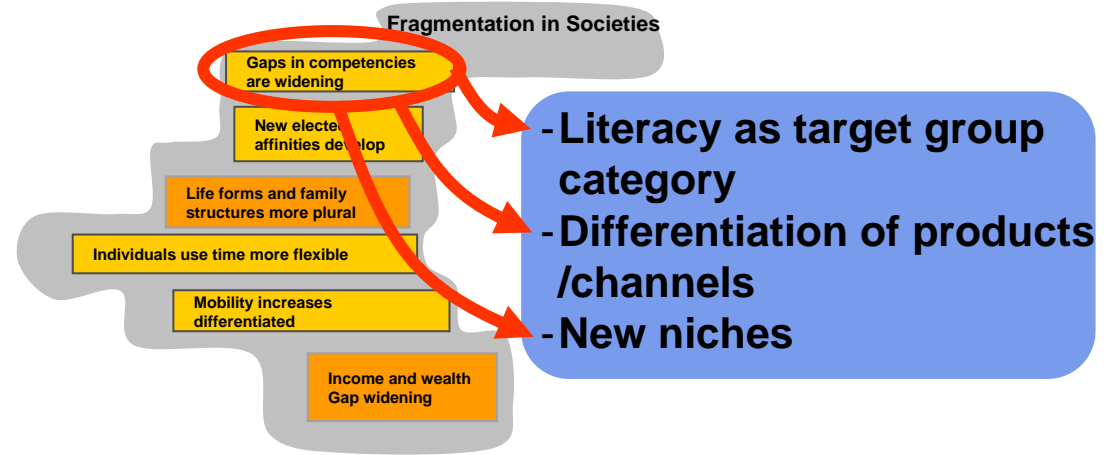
Fragmentation in Societies

Gaps in competencies are widening

New electe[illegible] affinities de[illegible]elop

Life forms and family structures more plural

Individuals use time more flexible

Mobility increases differentiated

Income and wealth Gap widening

- Literacy as target group category
- Differentiation of products /channels
- New niches